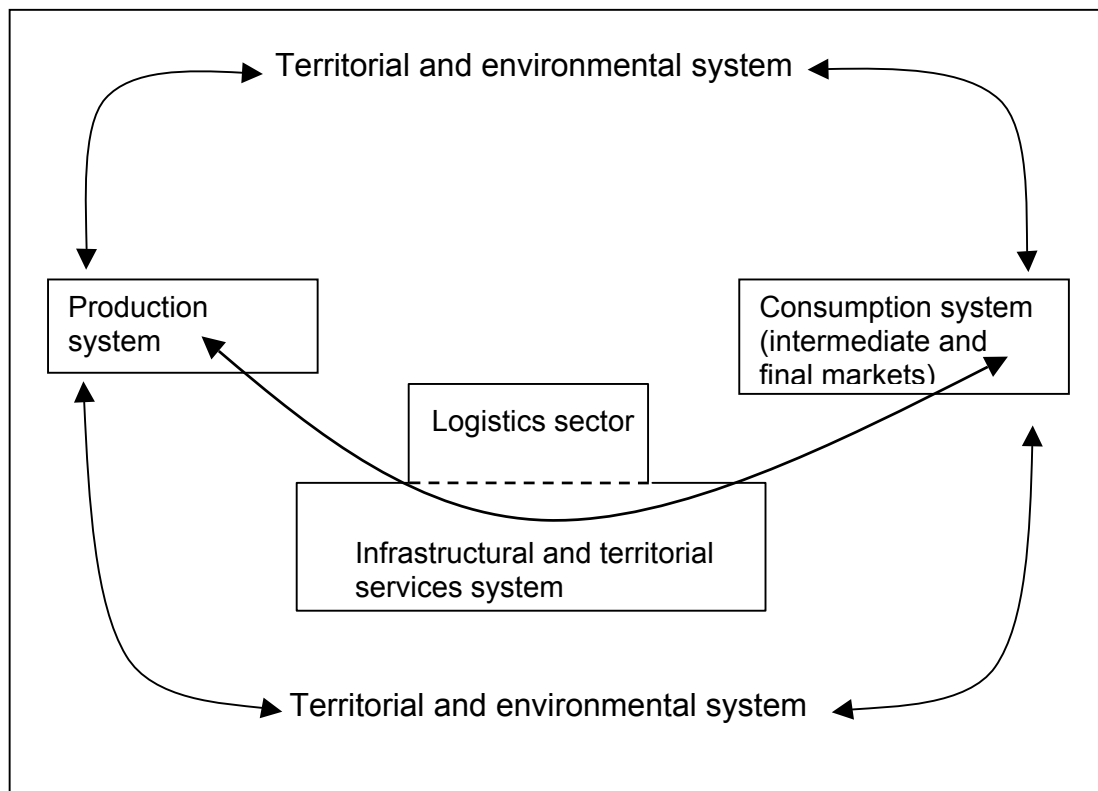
Territorial and environmental system

Production system

Consumption system (intermediate and final markets)

Logistics sector

Infrastructural and territorial services system

Territorial and environmental system